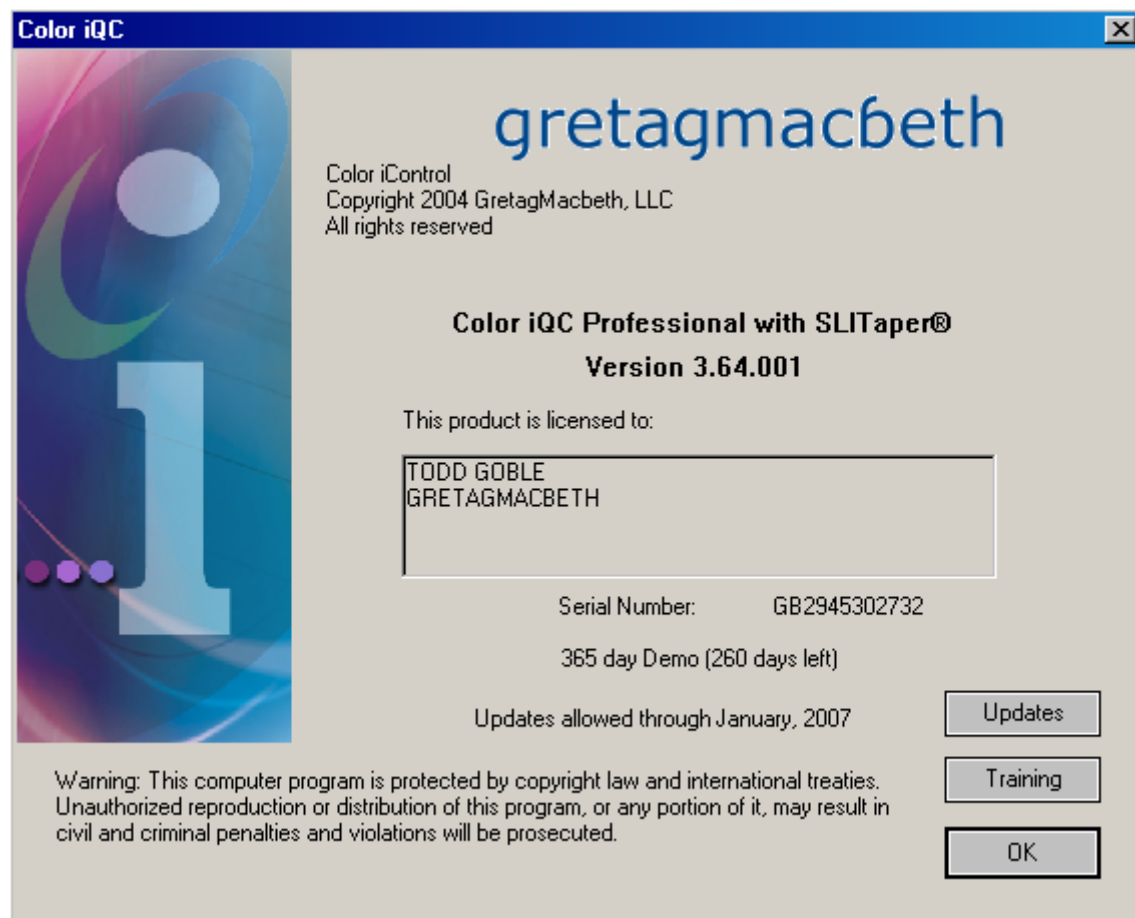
Color iQC

X

gretagmacbeth

Color iControl
Copyright 2004 GretagMacbeth, LLC
All rights reserved

Color iQC Professional with SLITaper®
Version 3.64.001

This product is licensed to:

TODD GOBLE
GRETAGMACBETH

Serial Number: GB2945302732

365 day Demo (260 days left)

Updates allowed through January, 2007

Updates

Warning: This computer program is protected by copyright law and international treaties. Unauthorized reproduction or distribution of this program, or any portion of it, may result in civil and criminal penalties and violations will be prosecuted.

Training

OK